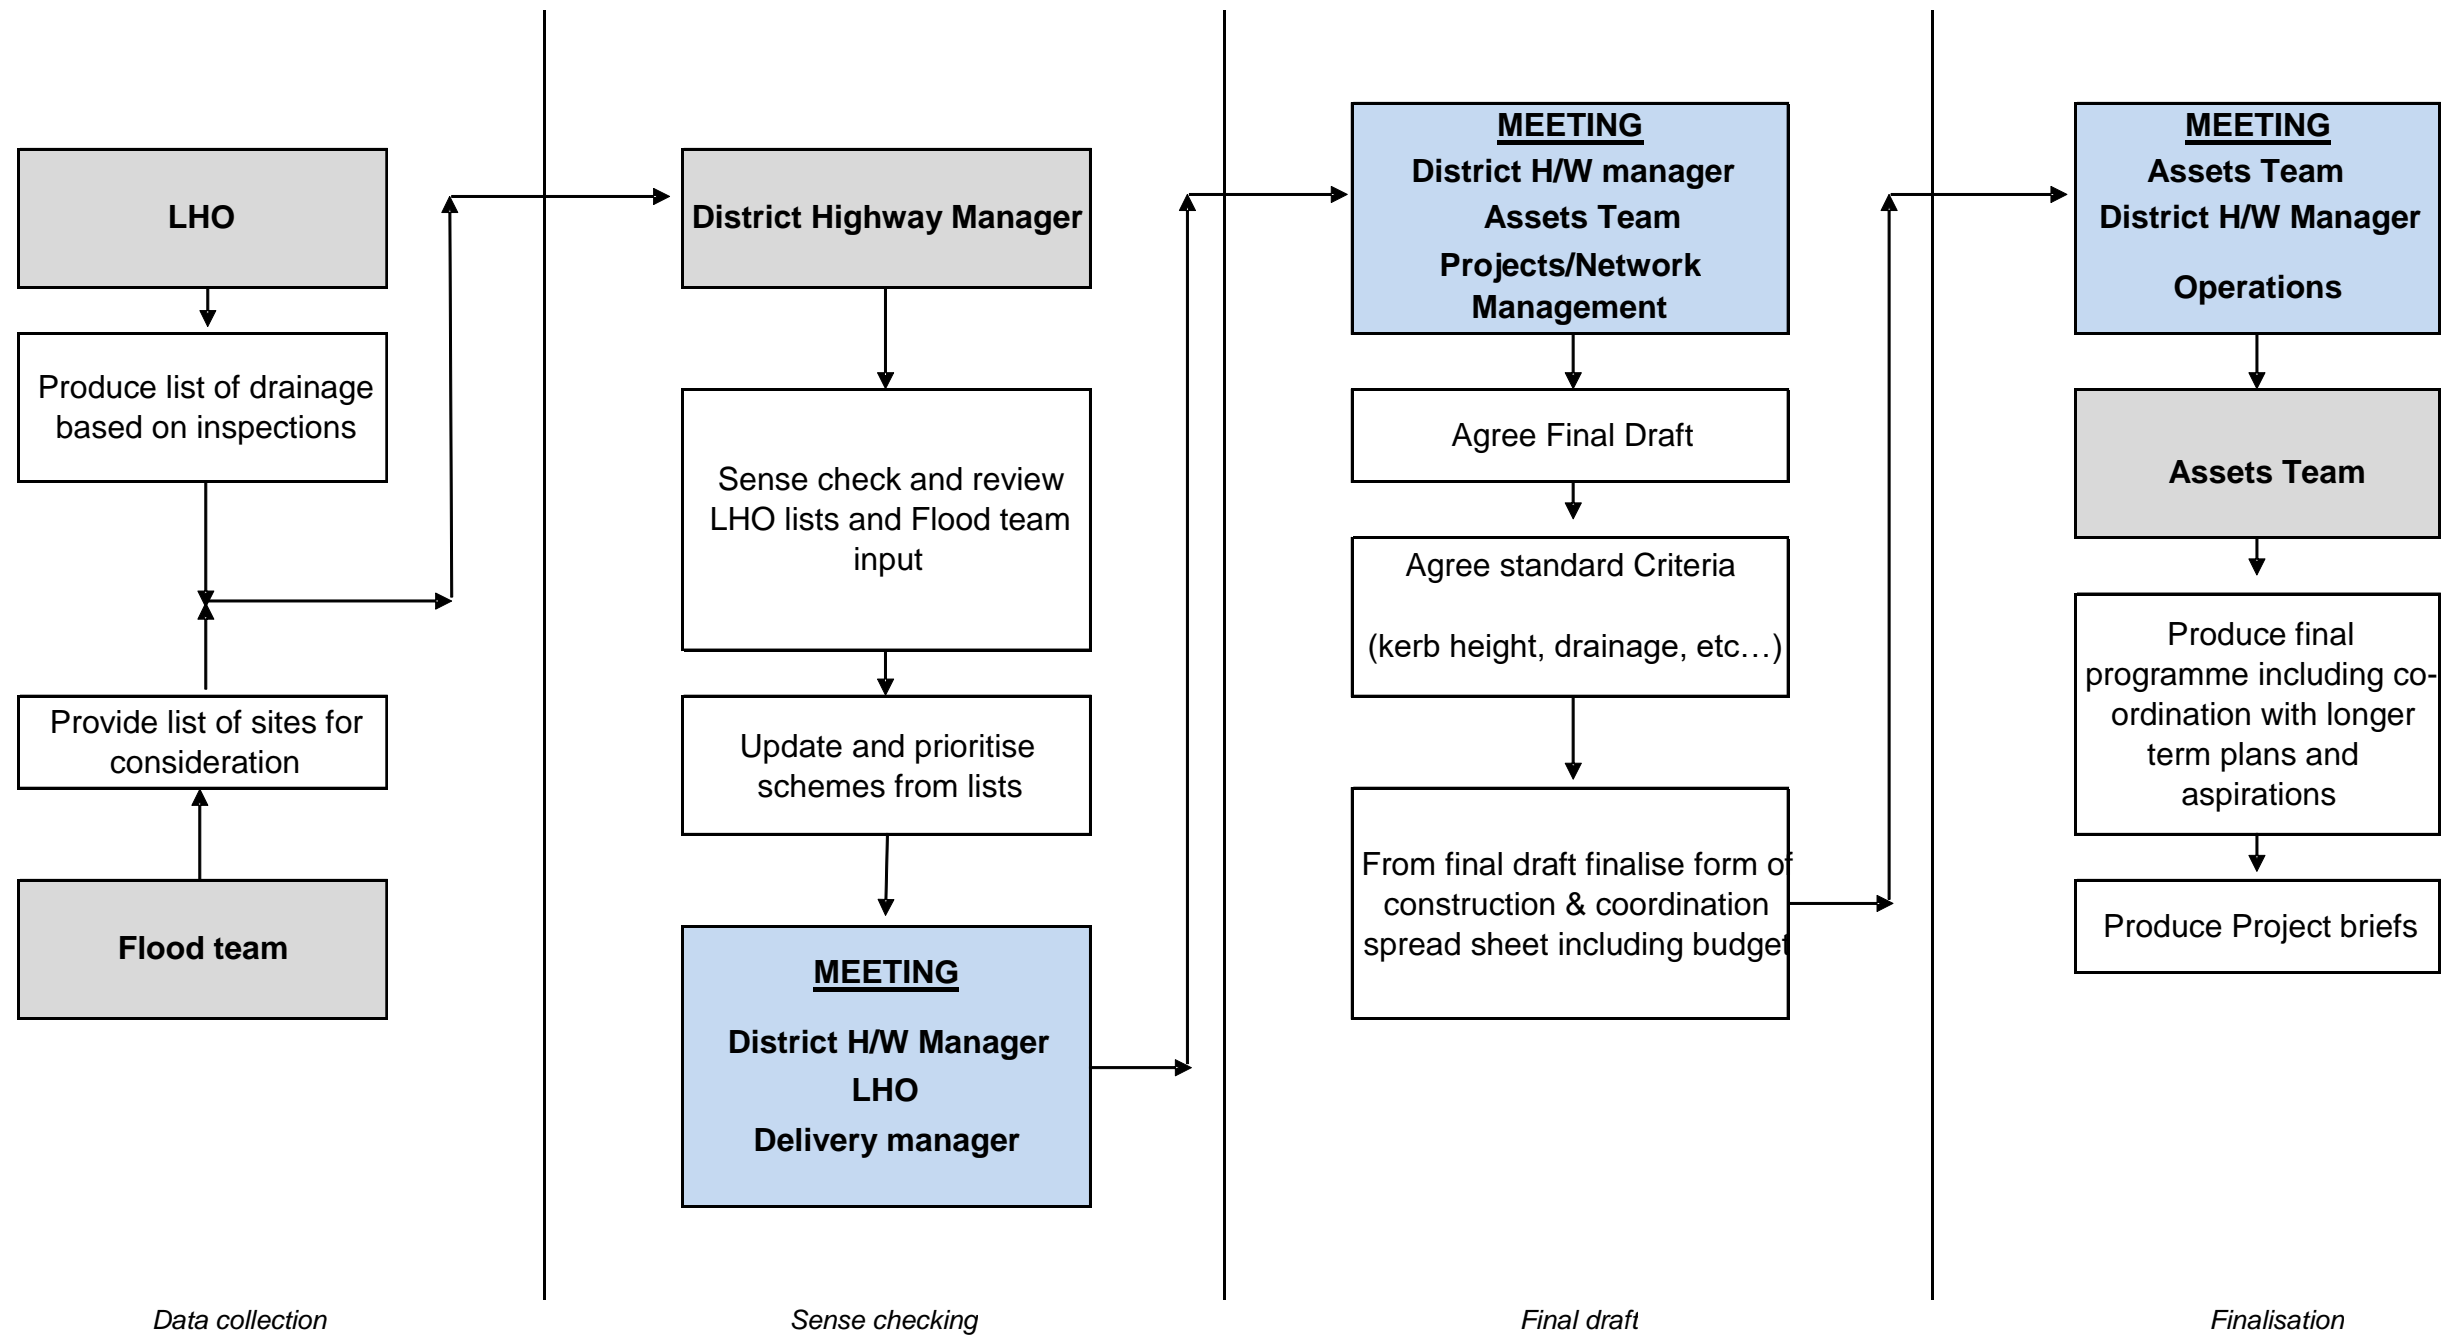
LHO

Produce list of drainage based on inspections

Provide list of sites for consideration

Flood team

Data collection

District Highway Manager

Sense check and review LHO lists and Flood team input

Update and prioritise schemes from lists

MEETING

District H/W Manager

LHO

Delivery manager

Sense checking

MEETING

District H/W manager

Assets Team

Projects/Network Management

Agree Final Draft

Agree standard Criteria

(kerb height, drainage, etc…)

From final draft finalise form of construction & coordination spread sheet including budget

Final draft

MEETING

Assets Team

District H/W Manager

Operations

Assets Team

Produce final programme including co-ordination with longer term plans and aspirations

Produce Project briefs

Finalisation